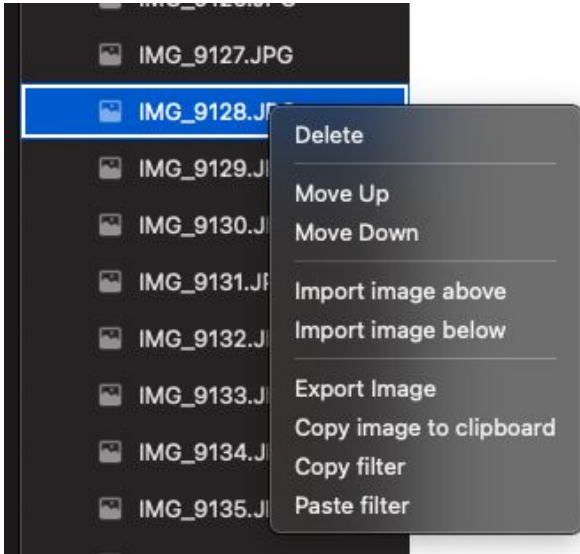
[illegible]

IMG_9127.JPG

IMG_9128.JP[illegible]

IMG_9129.JI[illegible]

IMG_9130.JI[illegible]

IMG_9131.JP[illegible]

IMG_9132.JI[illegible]

IMG_9133.JI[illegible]

IMG_9134.JI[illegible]

IMG_9135.JI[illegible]

Delete

Move Up
Move Down

Import image above
Import image below

Export Image
Copy image to clipboard
Copy filter
Paste filter